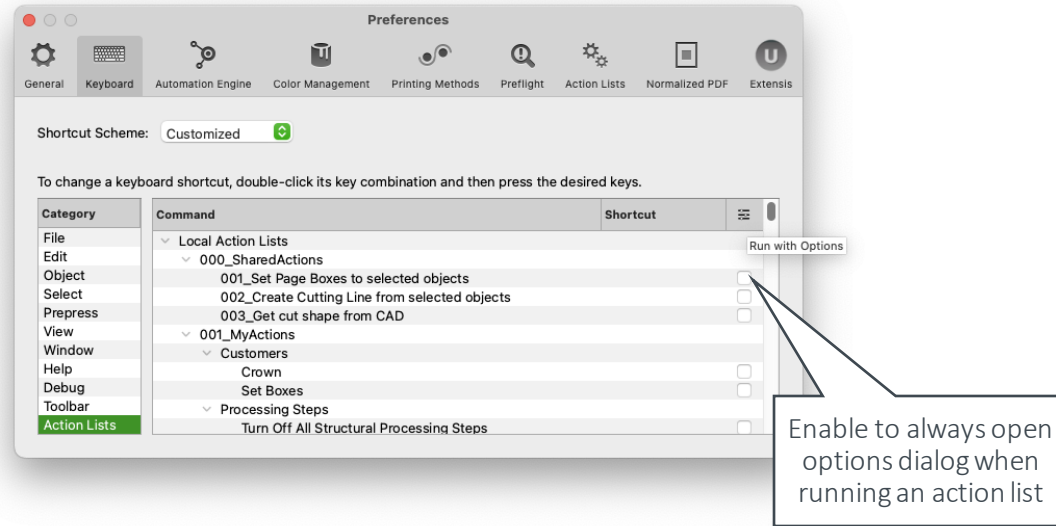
Preferences

General Keyboard Automation Engine Color Management Printing Methods Preflight Action Lists Normalized PDF Extensis

Shortcut Scheme: Customized

To change a keyboard shortcut, double-click its key combination and then press the desired keys.

| Category |
|---|
| File |
| Edit |
| Object |
| Select |
| Prepress |
| View |
| Window |
| Help |
| Debug |
| Toolbar |
| Action Lists |

| Command | Shortcut | |
|---|---|---|
| Local Action Lists | | |
| 000_SharedActions | | |
| 001_Set Page Boxes to selected objects | | |
| 002_Create Cutting Line from selected objects | | |
| 003_Get cut shape from CAD | | |
| 001_MyActions | | |
| Customers | | |
| Crown | | |
| Set Boxes | | |
| Processing Steps | | |
| Turn Off All Structural Processing Steps | | |

Run with Options

Enable to always open options dialog when running an action list